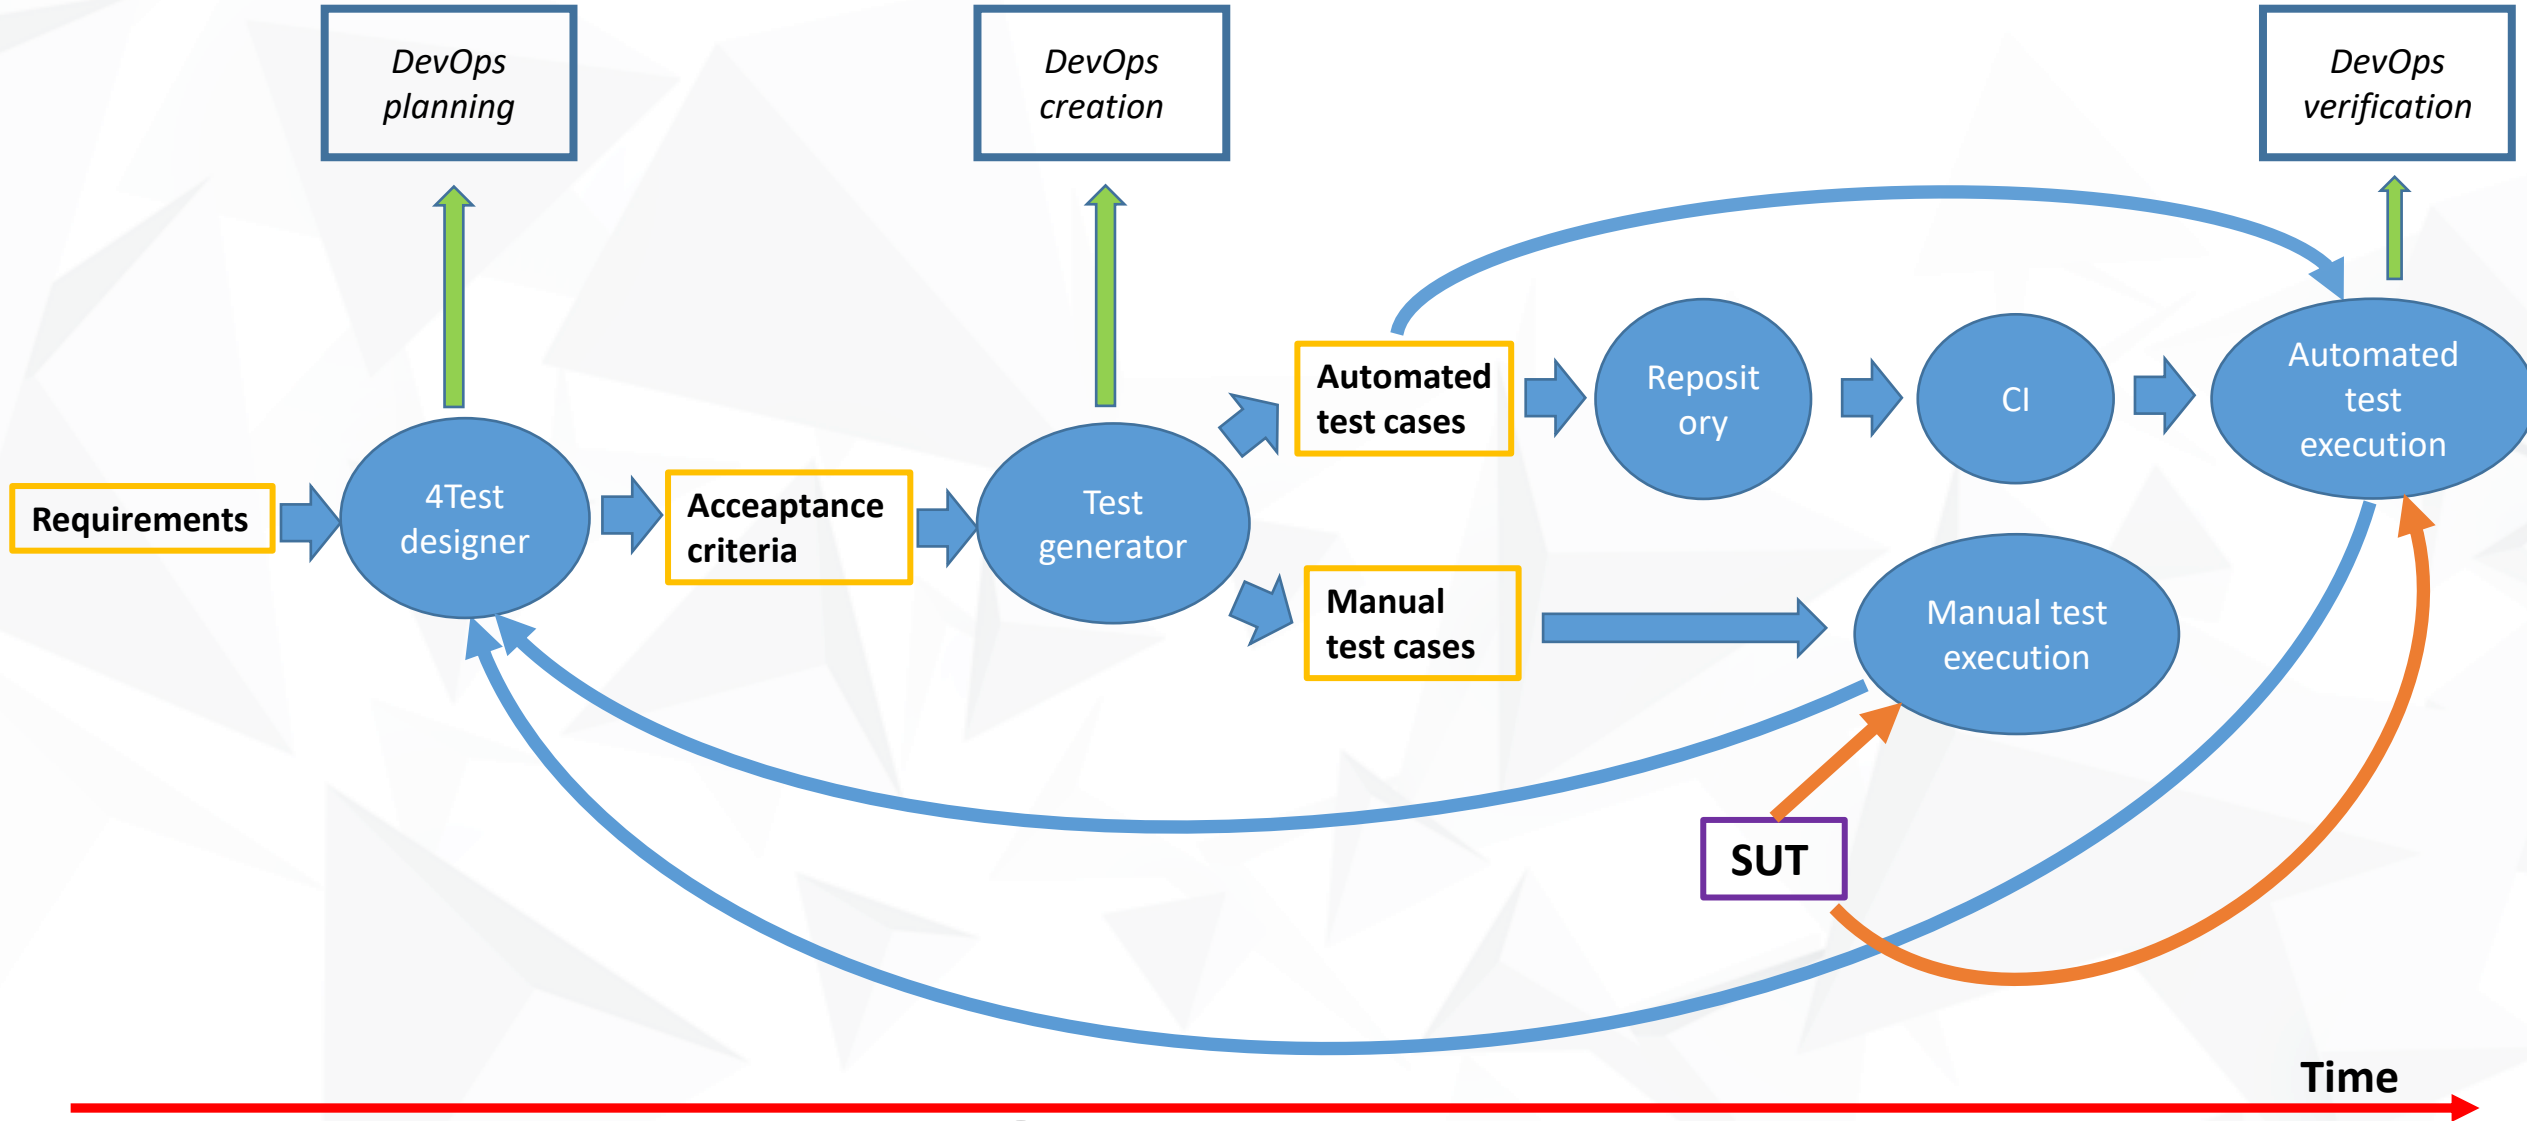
DevOps planning

DevOps creation

DevOps verification

Automated test cases

Reposit ory

CI

Automated test execution

Requirements

4Test designer

Acceaptance criteria

Test generator

Manual test cases

Manual test execution

SUT

Time